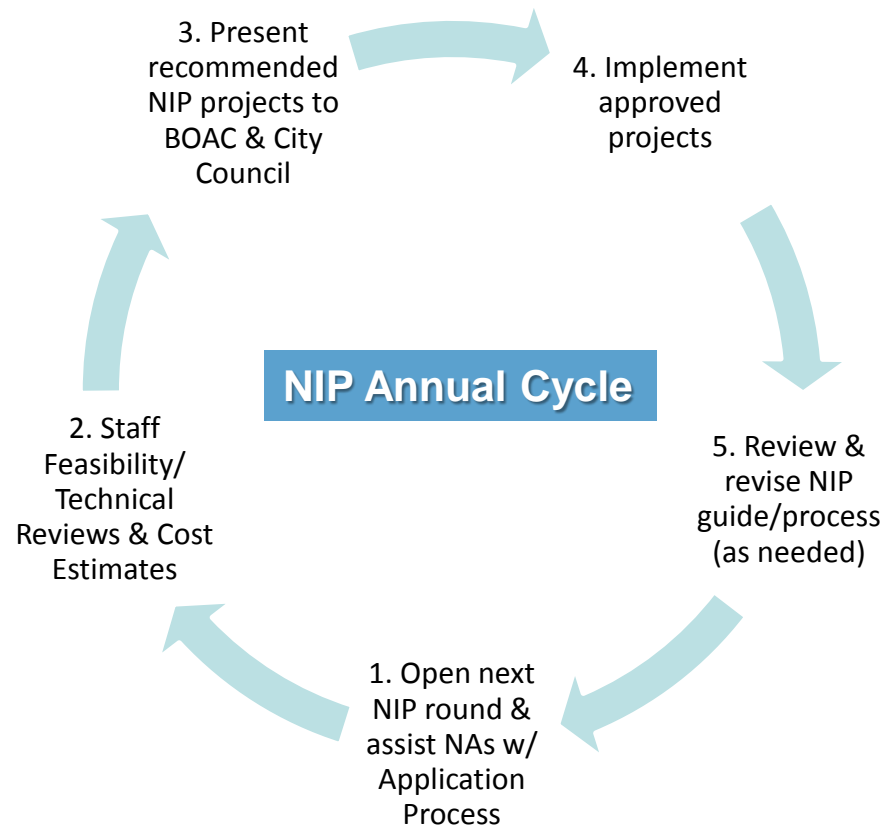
NIP Annual Cycle

1. Open next NIP round & assist NAs w/ Application Process

2. Staff Feasibility/ Technical Reviews & Cost Estimates

3. Present recommended NIP projects to BOAC & City Council

4. Implement approved projects

5. Review & revise NIP guide/process (as needed)